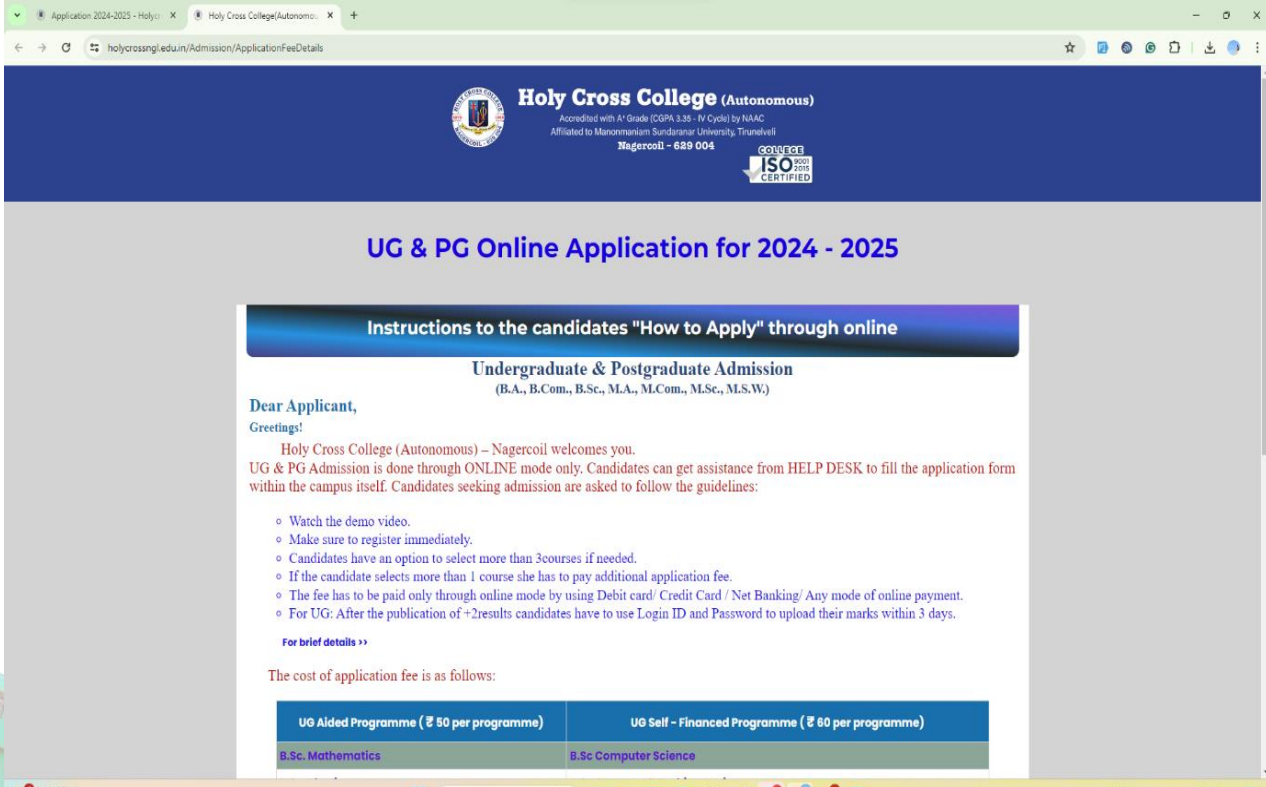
Application 2024-2025 - Holy Cr ×
Holy Cross College(Autonomou ×
+

holycrossngl.edu.in/Admission/ApplicationFeeDetails

Holy Cross College (Autonomous)
Accredited with A+ Grade (CGPA 3.35 - IV Cycle) by NAAC
Affiliated to Manonmaniam Sundaranar University, Tirunelveli
Nagercoil - 629 004

COLLEGE
ISO 9001 2015
CERTIFIED

UG & PG Online Application for 2024 - 2025

Instructions to the candidates "How to Apply" through online

Undergraduate & Postgraduate Admission
(B.A., B.Com., B.Sc., M.A., M.Com., M.Sc., M.S.W.)

Dear Applicant,
Greetings!

Holy Cross College (Autonomous) – Nagercoil welcomes you.
UG & PG Admission is done through ONLINE mode only. Candidates can get assistance from HELP DESK to fill the application form within the campus itself. Candidates seeking admission are asked to follow the guidelines:

- Watch the demo video.
- Make sure to register immediately.
- Candidates have an option to select more than 3courses if needed.
- If the candidate selects more than 1 course she has to pay additional application fee.
- The fee has to be paid only through online mode by using Debit card/ Credit Card / Net Banking/ Any mode of online payment.
- For UG: After the publication of +2results candidates have to use Login ID and Password to upload their marks within 3 days.

For brief details ››

The cost of application fee is as follows:

| UG Aided Programme ( ₹ 50 per programme) | UG Self - Financed Programme ( ₹ 60 per programme) |
|---|---|
| B.Sc. Mathematics | B.Sc Computer Science |
| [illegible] | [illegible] |